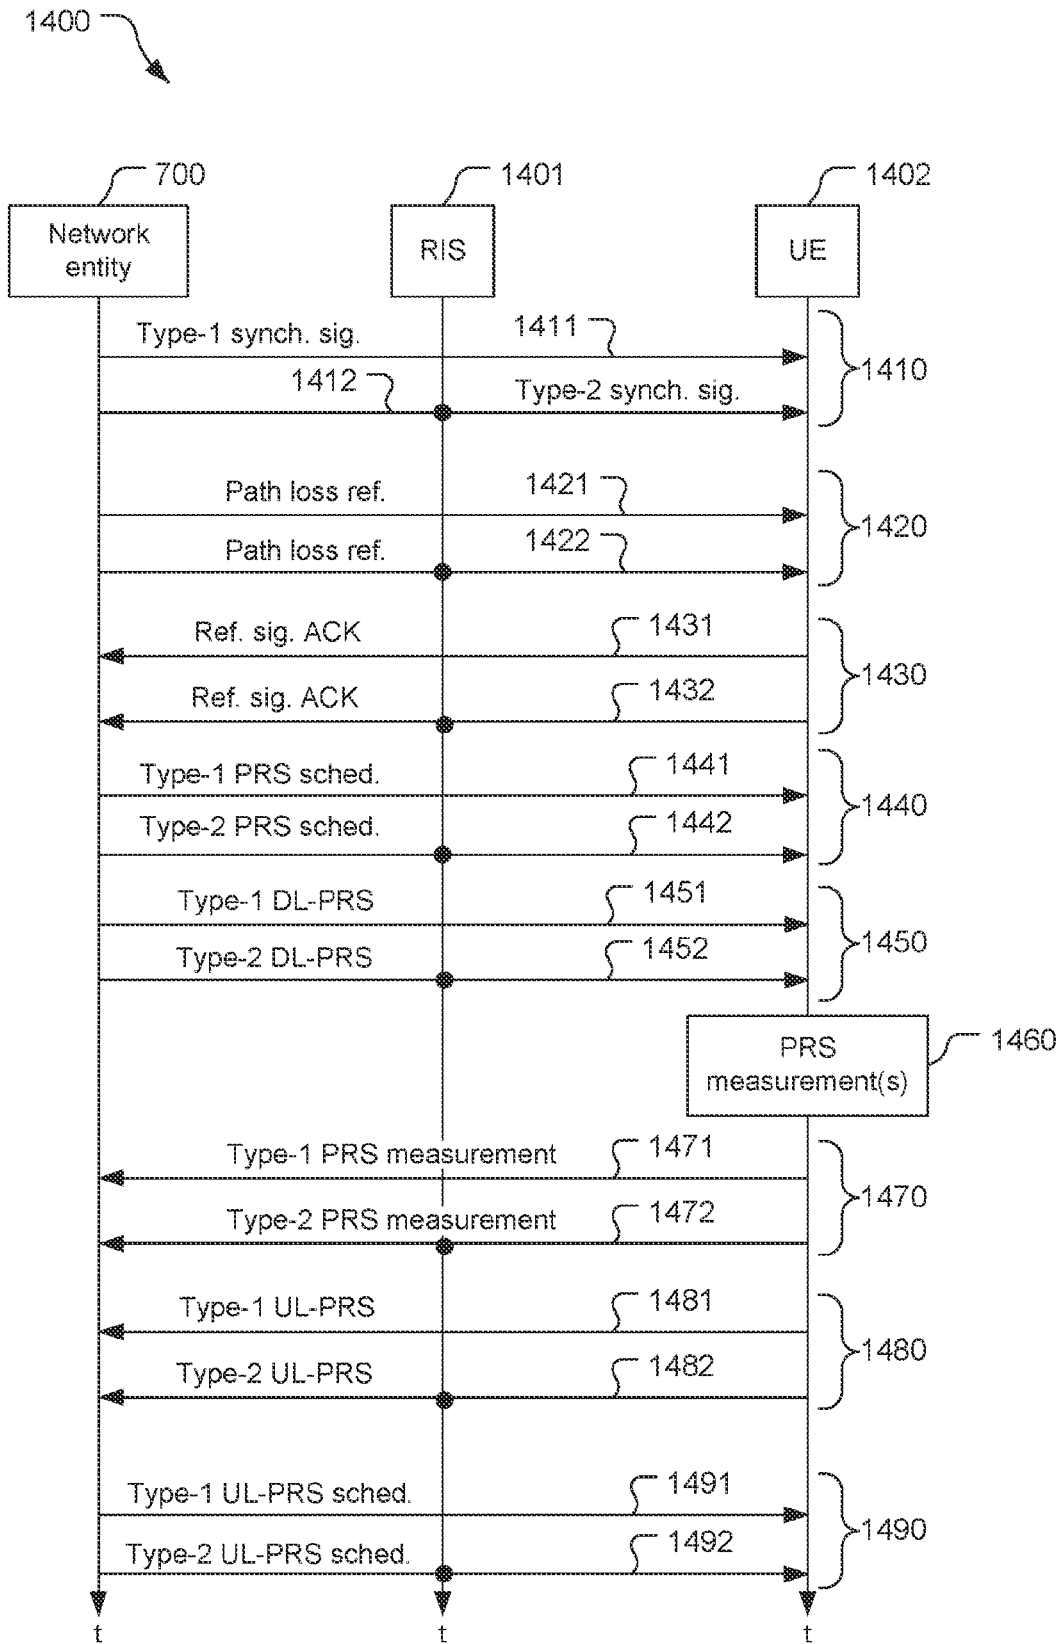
1400

700
Network entity

1401
RIS

1402
UE

Type-1 synch. sig.
1411
1412
Type-2 synch. sig.
1410

Path loss ref.
1421
Path loss ref.
1422
1420

Ref. sig. ACK
1431
Ref. sig. ACK
1432
1430

Type-1 PRS sched.
1441
Type-2 PRS sched.
1442
1440

Type-1 DL-PRS
1451
Type-2 DL-PRS
1452
1450

PRS measurement(s)
1460

Type-1 PRS measurement
1471
Type-2 PRS measurement
1472
1470

Type-1 UL-PRS
1481
Type-2 UL-PRS
1482
1480

Type-1 UL-PRS sched.
1491
Type-2 UL-PRS sched.
1492
1490

t
t
t